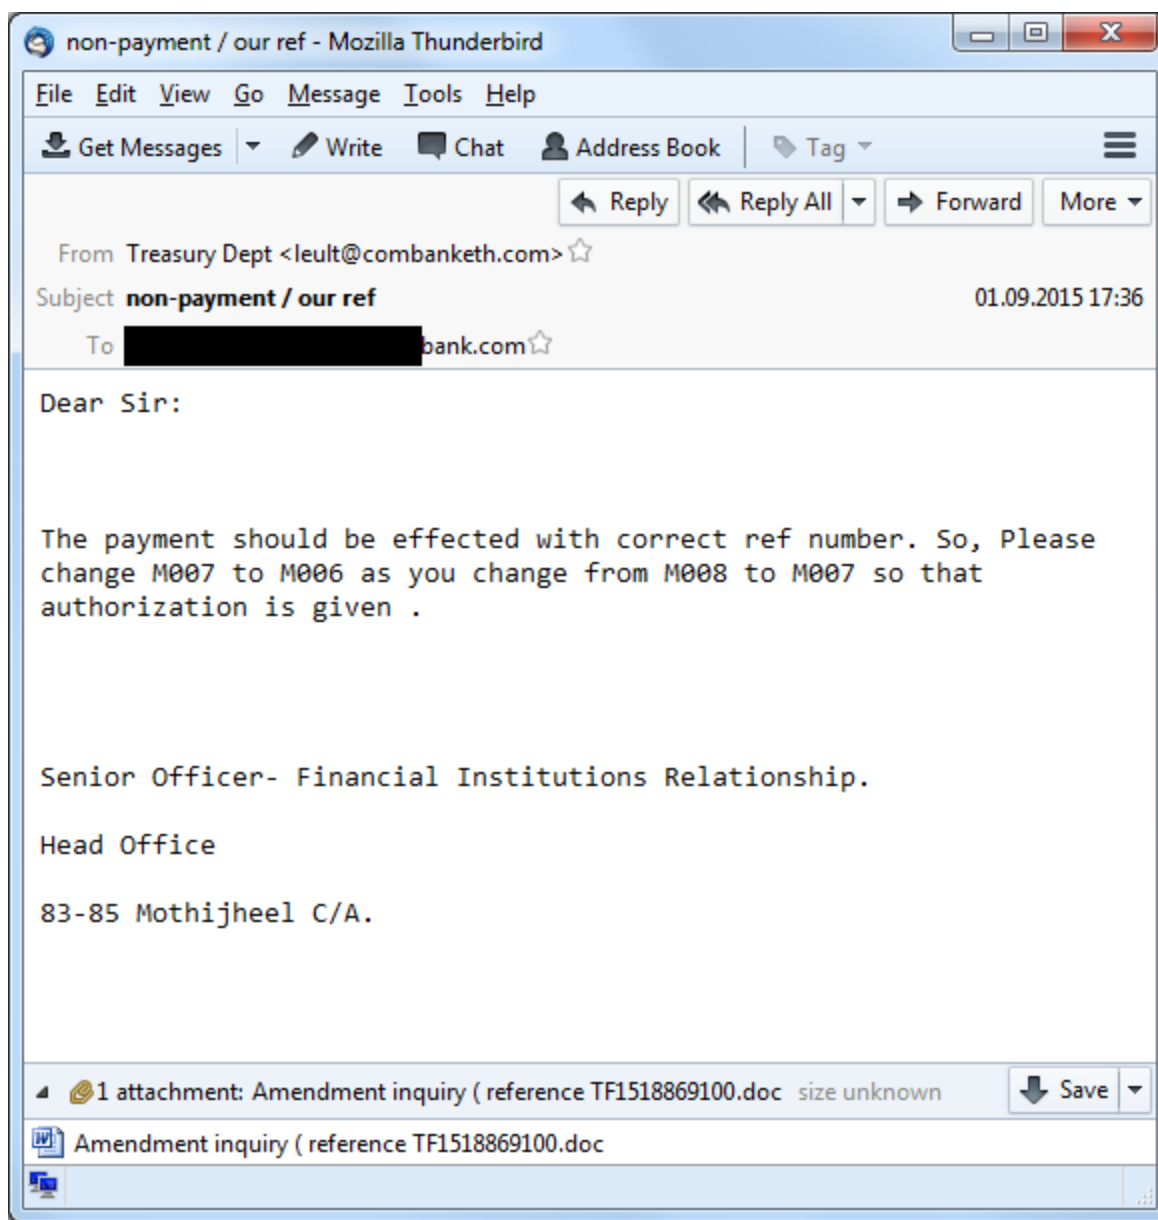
non-payment / our ref - Mozilla Thunderbird

File Edit View Go Message Tools Help

Get Messages Write Chat Address Book Tag

Reply Reply All Forward More

From Treasury Dept <leult@combanketh.com>

Subject non-payment / our ref 01.09.2015 17:36

To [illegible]bank.com

Dear Sir:

The payment should be effected with correct ref number. So, Please change M007 to M006 as you change from M008 to M007 so that authorization is given .

Senior Officer- Financial Institutions Relationship.

Head Office

83-85 Mothijheel C/A.

1 attachment: Amendment inquiry ( reference TF1518869100.doc size unknown Save

Amendment inquiry ( reference TF1518869100.doc